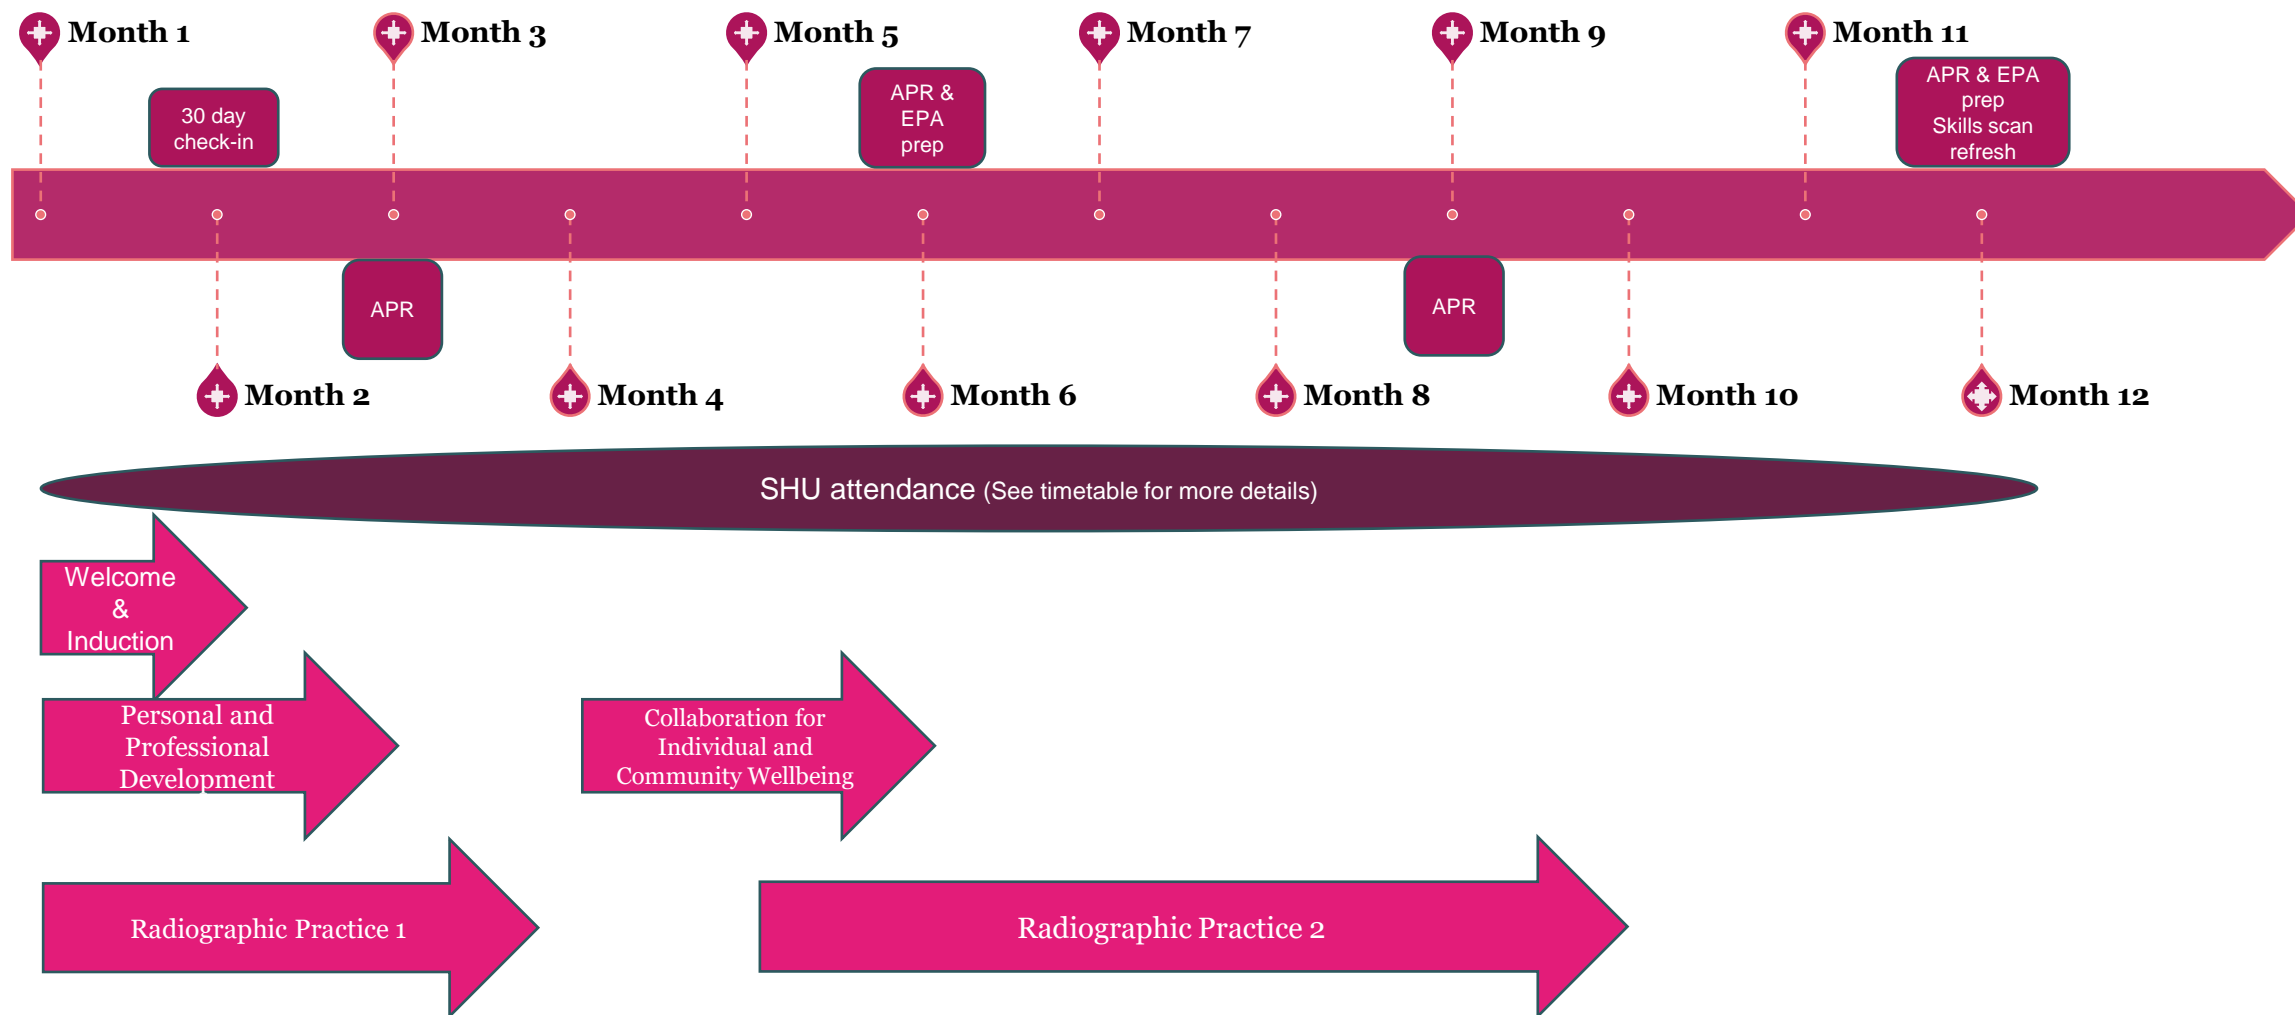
Month 1
Month 3
Month 5
Month 7
Month 9
Month 11

30 day check-in

APR & EPA prep

APR & EPA prep Skills scan refresh

APR

APR

Month 2
Month 4
Month 6
Month 8
Month 10
Month 12

SHU attendance (See timetable for more details)

Welcome & Induction

Personal and Professional Development

Collaboration for Individual and Community Wellbeing

Radiographic Practice 1

Radiographic Practice 2